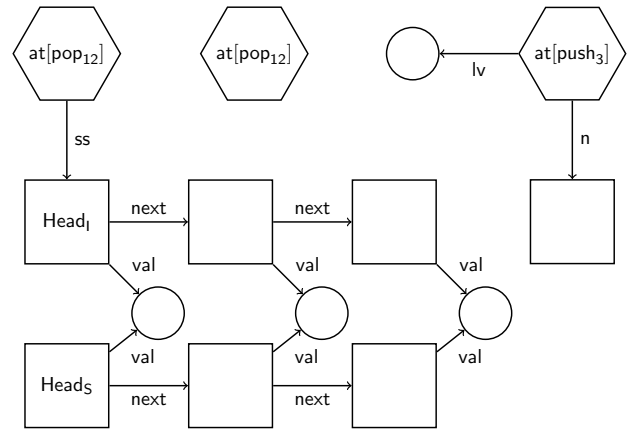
$\mathsf{at}[\mathsf{pop}_{12}]$

$\mathsf{at}[\mathsf{pop}_{12}]$

$\mathsf{at}[\mathsf{push}_{3}]$

lv

ss

n

$\mathsf{Head}_{\mathsf{I}}$

next

next

val

val

val

val

val

val

$\mathsf{Head}_{\mathsf{S}}$

next

next